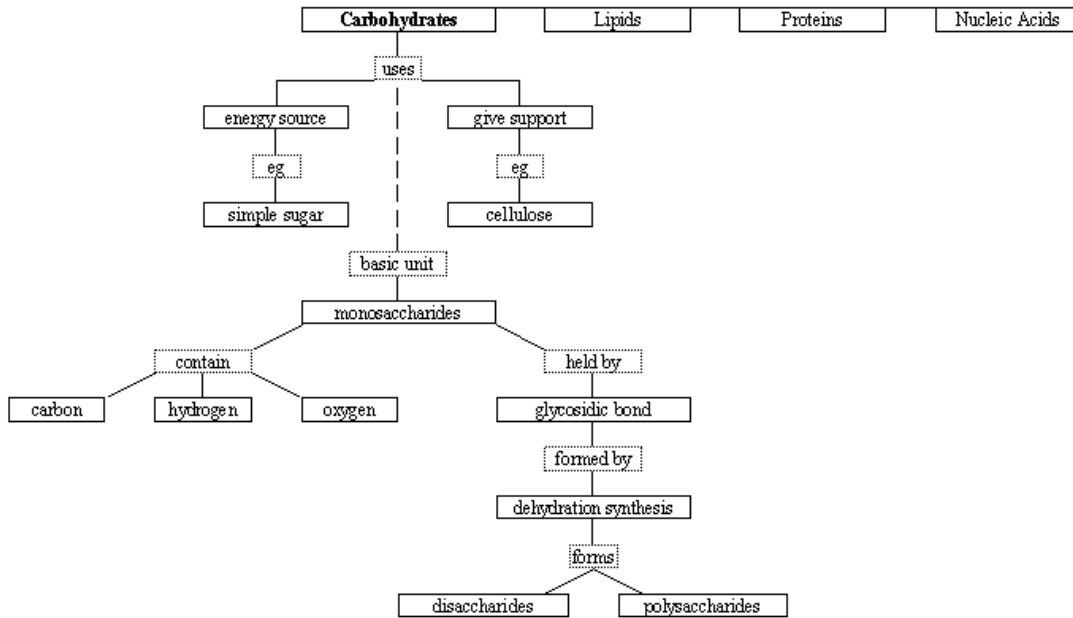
Carbohydrates
Lipids
Proteins
Nucleic Acids

uses
energy source
eg
simple sugar
give support
eg
cellulose

basic unit
monosaccharides
contain
carbon
hydrogen
oxygen
held by
glycosidic bond
formed by
dehydration synthesis
forms
disaccharides
polysaccharides